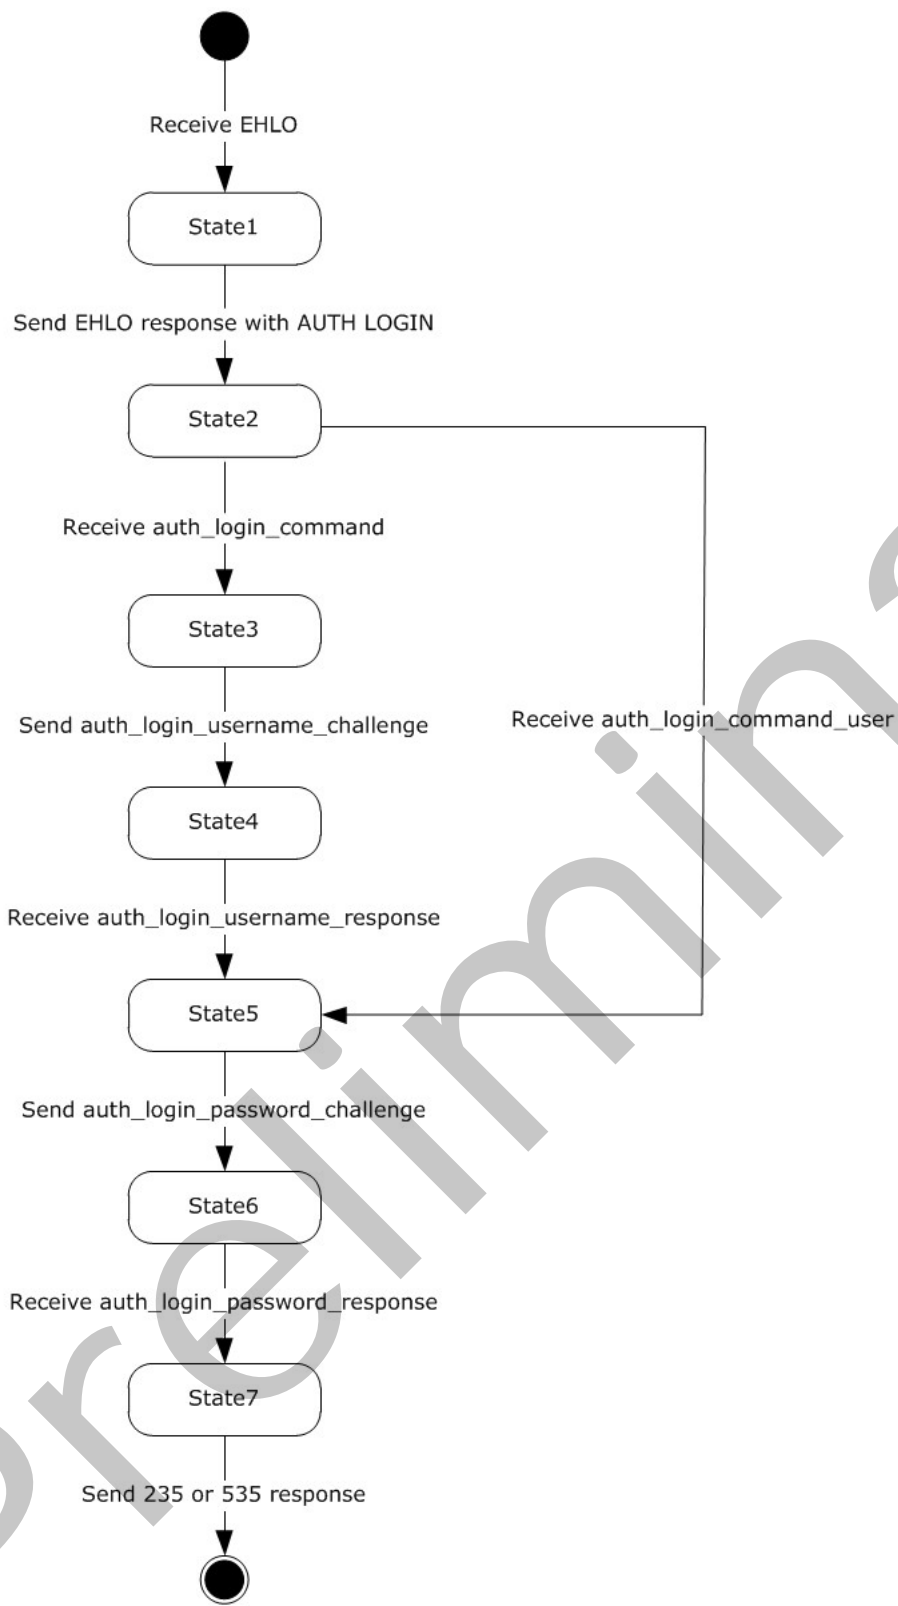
Receive EHLO

State1

Send EHLO response with AUTH LOGIN

State2

Receive auth_login_command

State3

Send auth_login_username_challenge

Receive auth_login_command_user

State4

Receive auth_login_username_response

State5

Send auth_login_password_challenge

State6

Receive auth_login_password_response

State7

Send 235 or 535 response

preliminary